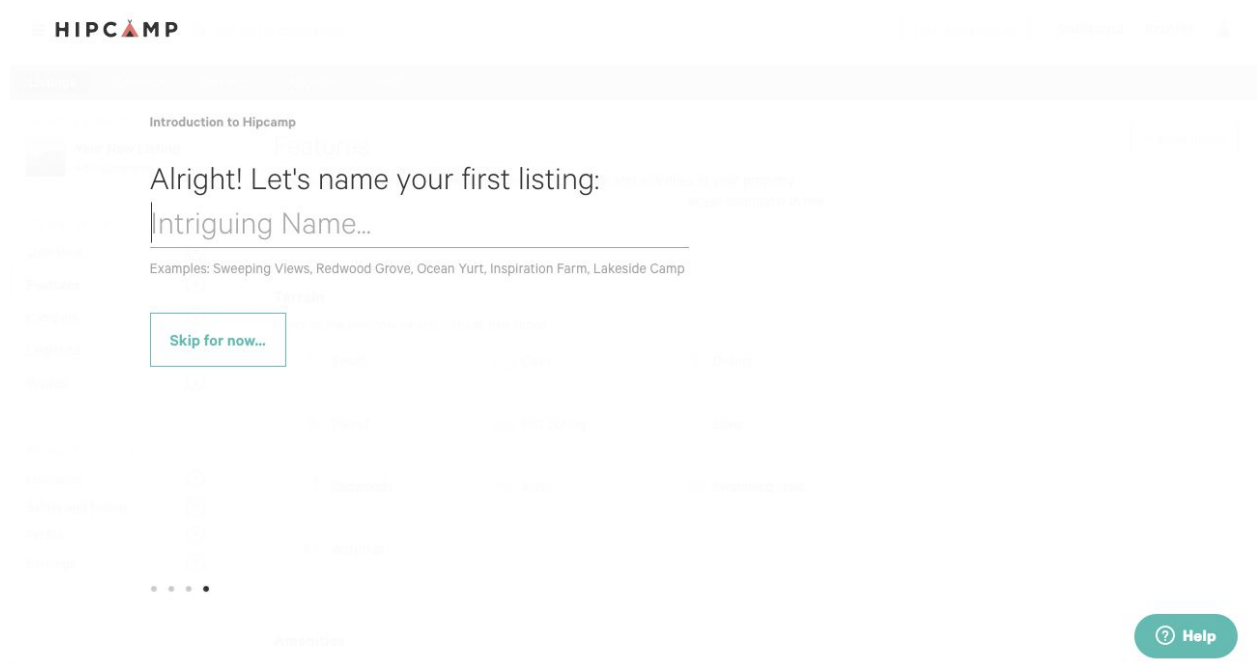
HIPCAMP

Introduction to Hipcamp

Alright! Let's name your first listing:

Intriguing Name...

Examples: Sweeping Views, Redwood Grove, Ocean Yurt, Inspiration Farm, Lakeside Camp

Skip for now...

? Help